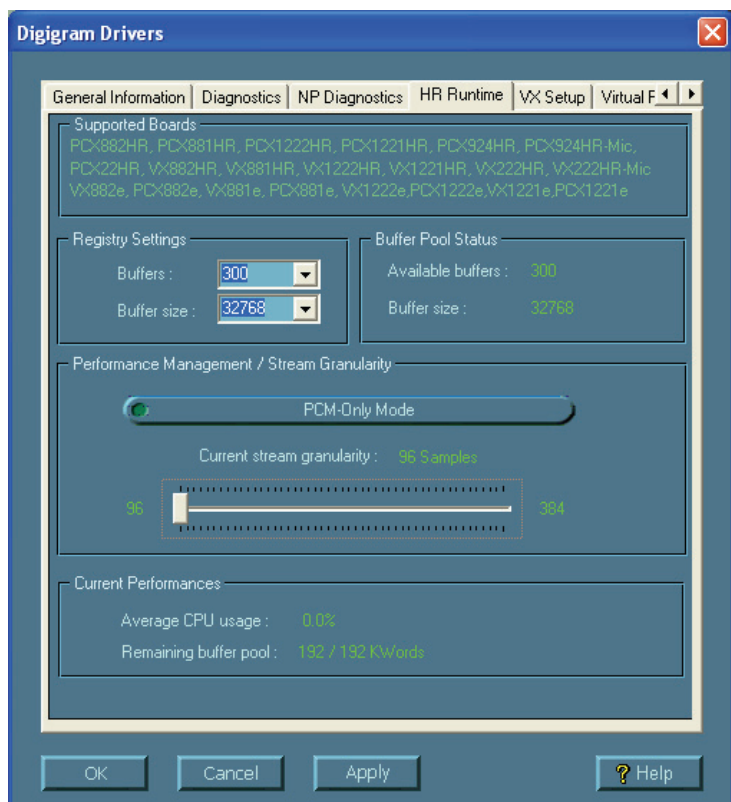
Digigram Drivers

General Information | Diagnostics | NP Diagnostics | HR Runtime | VX Setup | Virtual F

Supported Boards
PCX882HR, PCX881HR, PCX1222HR, PCX1221HR, PCX924HR, PCX924HR-Mic, PCX22HR, VX882HR, VX881HR, VX1222HR, VX1221HR, VX222HR, VX222HR-Mic VX882e, PCX882e, VX881e, PCX881e, VX1222e,PCX1222e,VX1221e,PCX1221e

Registry Settings
Buffers : 300
Buffer size : 32768

Buffer Pool Status
Available buffers : 300
Buffer size : 32768

Performance Management / Stream Granularity
PCM-Only Mode
Current stream granularity : 96 Samples
96
384

Current Performances
Average CPU usage : 0.0%
Remaining buffer pool : 192 / 192 KWords

OK
Cancel
Apply
Help